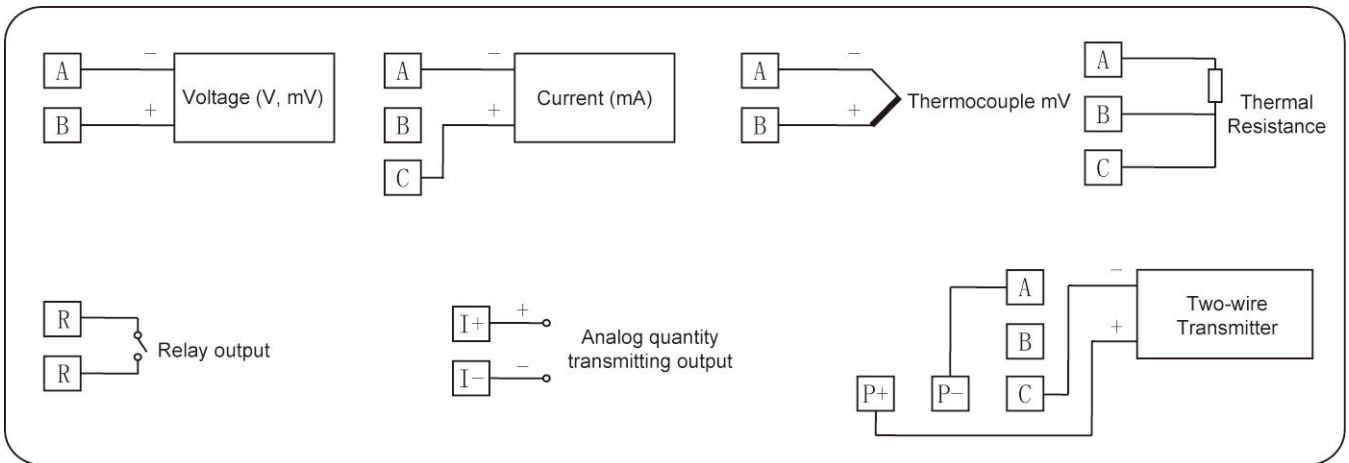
A
B
−
+
Voltage (V, mV)

A
B
C
−
+
Current (mA)

A
B
−
+
Thermocouple mV

A
B
C
Thermal Resistance

R
R
Relay output

I+
I−
+
−
Analog quantity transmitting output

A
B
P+
P−
C
−
+
Two-wire Transmitter